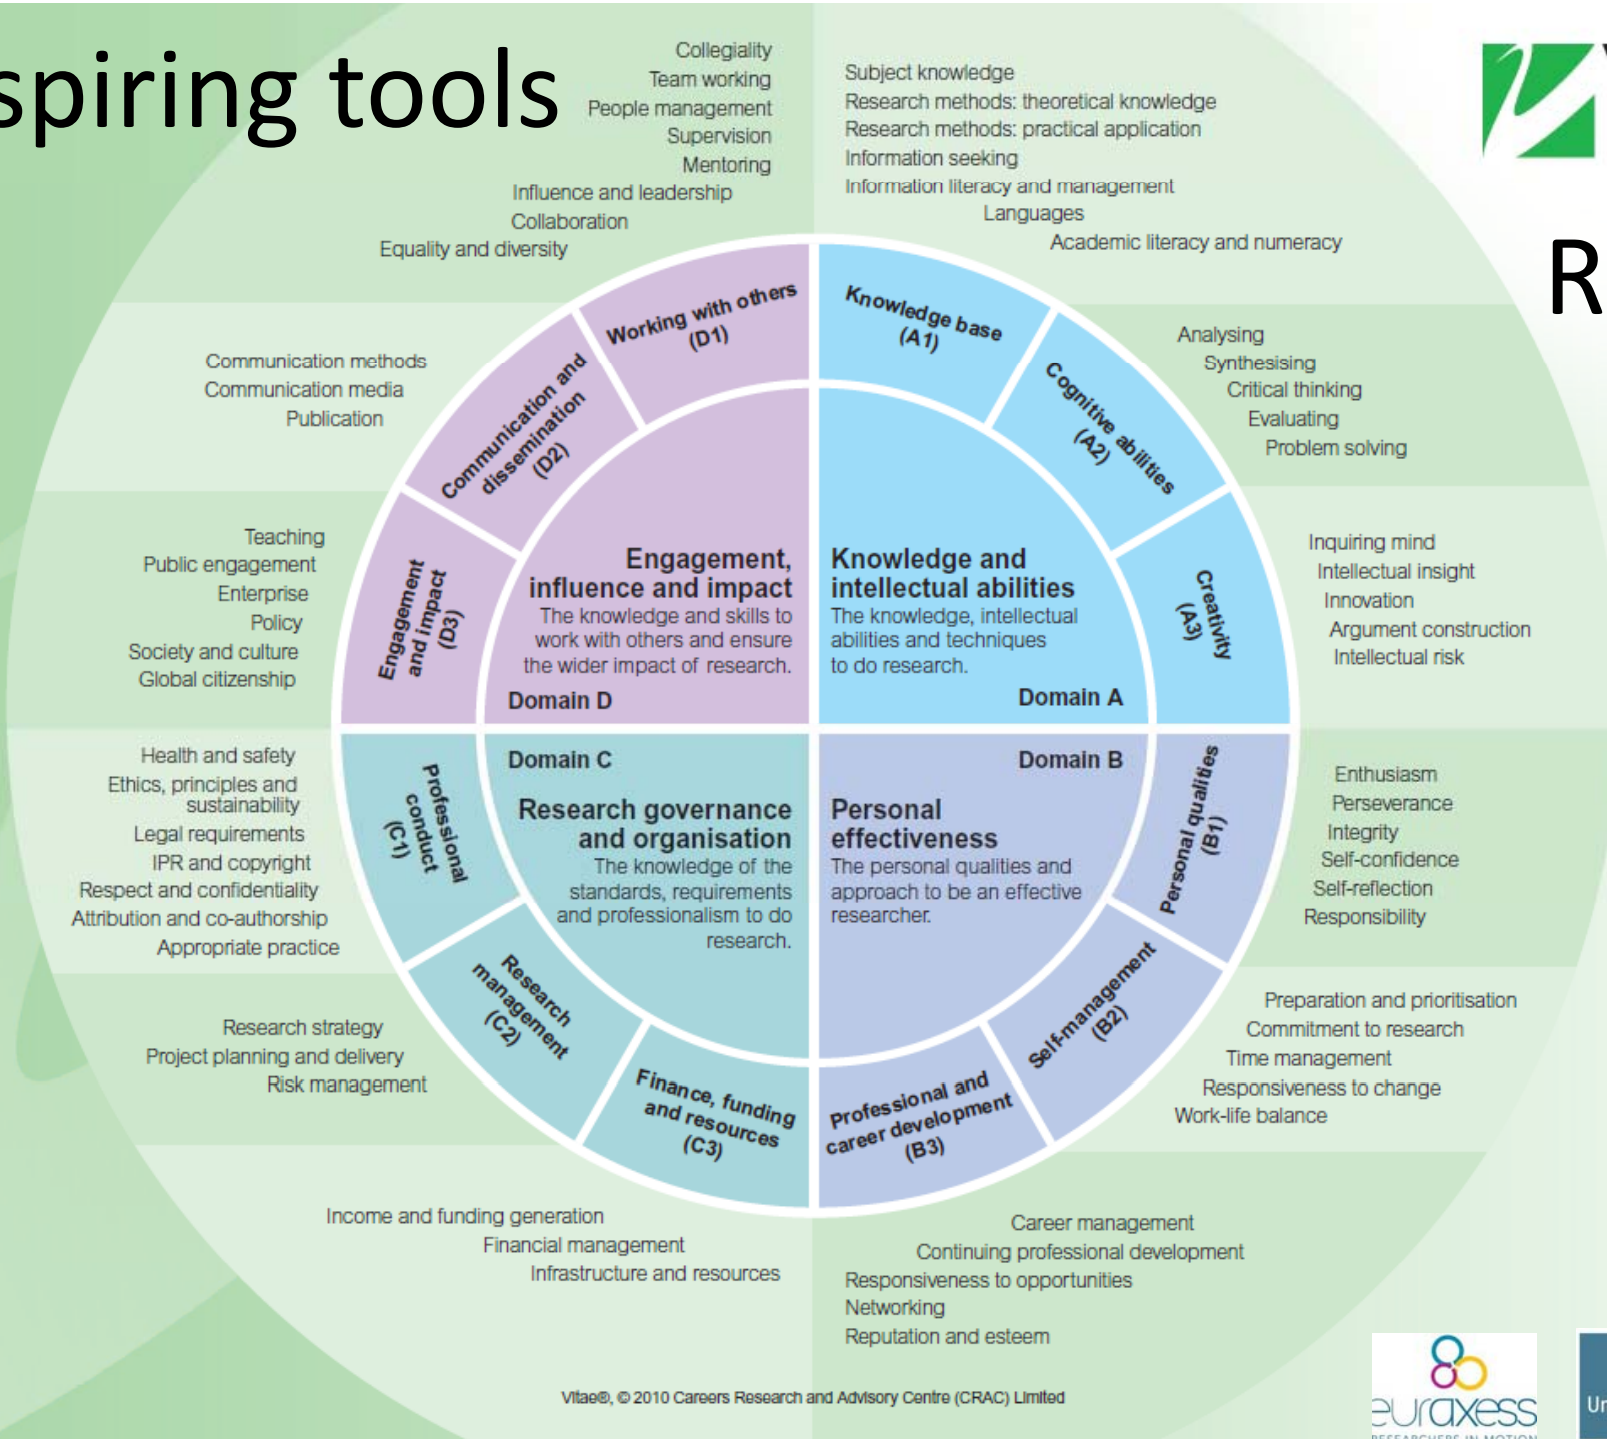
spiring tools

R

Collegiality
Team working
People management
Supervision
Mentoring
Influence and leadership
Collaboration
Equality and diversity

Subject knowledge
Research methods: theoretical knowledge
Research methods: practical application
Information seeking
Information literacy and management
Languages
Academic literacy and numeracy

Communication methods
Communication media
Publication

Analysing
Synthesising
Critical thinking
Evaluating
Problem solving

Teaching
Public engagement
Enterprise
Policy
Society and culture
Global citizenship

Inquiring mind
Intellectual insight
Innovation
Argument construction
Intellectual risk

Working with others (D1)
Communication and dissemination (D2)
Engagement and impact (D3)
Knowledge base (A1)
Cognitive abilities (A2)
Creativity (A3)

Engagement, influence and impact
The knowledge and skills to work with others and ensure the wider impact of research.
Domain D

Knowledge and intellectual abilities
The knowledge, intellectual abilities and techniques to do research.
Domain A

Domain C
Research governance and organisation
The knowledge of the standards, requirements and professionalism to do research.

Domain B
Personal effectiveness
The personal qualities and approach to be an effective researcher.

Professional conduct (C1)
Research management (C2)
Finance, funding and resources (C3)
Personal qualities (B1)
Self-management (B2)
Professional and career development (B3)

Health and safety
Ethics, principles and sustainability
Legal requirements
IPR and copyright
Respect and confidentiality
Attribution and co-authorship
Appropriate practice

Enthusiasm
Perseverance
Integrity
Self-confidence
Self-reflection
Responsibility

Research strategy
Project planning and delivery
Risk management

Preparation and prioritisation
Commitment to research
Time management
Responsiveness to change
Work-life balance

Income and funding generation
Financial management
Infrastructure and resources

Career management
Continuing professional development
Responsiveness to opportunities
Networking
Reputation and esteem

Vitae®, © 2010 Careers Research and Advisory Centre (CRAC) Limited

euraxess
Ur